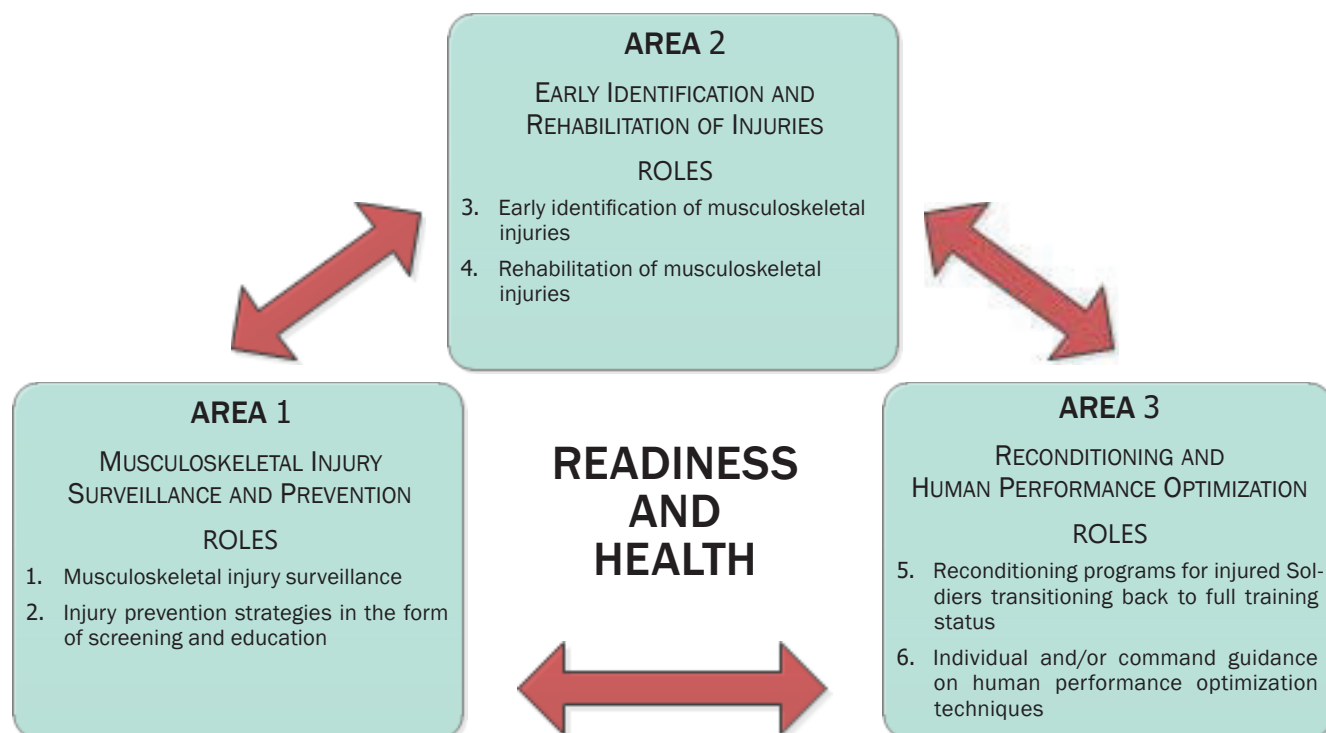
AREA 2

EARLY IDENTIFICATION AND REHABILITATION OF INJURIES

ROLES

3. Early identification of musculoskeletal injuries

4. Rehabilitation of musculoskeletal injuries

AREA 1

MUSCULOSKELETAL INJURY SURVEILLANCE AND PREVENTION

ROLES

1. Musculoskeletal injury surveillance

2. Injury prevention strategies in the form of screening and education

READINESS AND HEALTH

AREA 3

RECONDITIONING AND HUMAN PERFORMANCE OPTIMIZATION

ROLES

5. Reconditioning programs for injured Soldiers transitioning back to full training status

6. Individual and/or command guidance on human performance optimization techniques